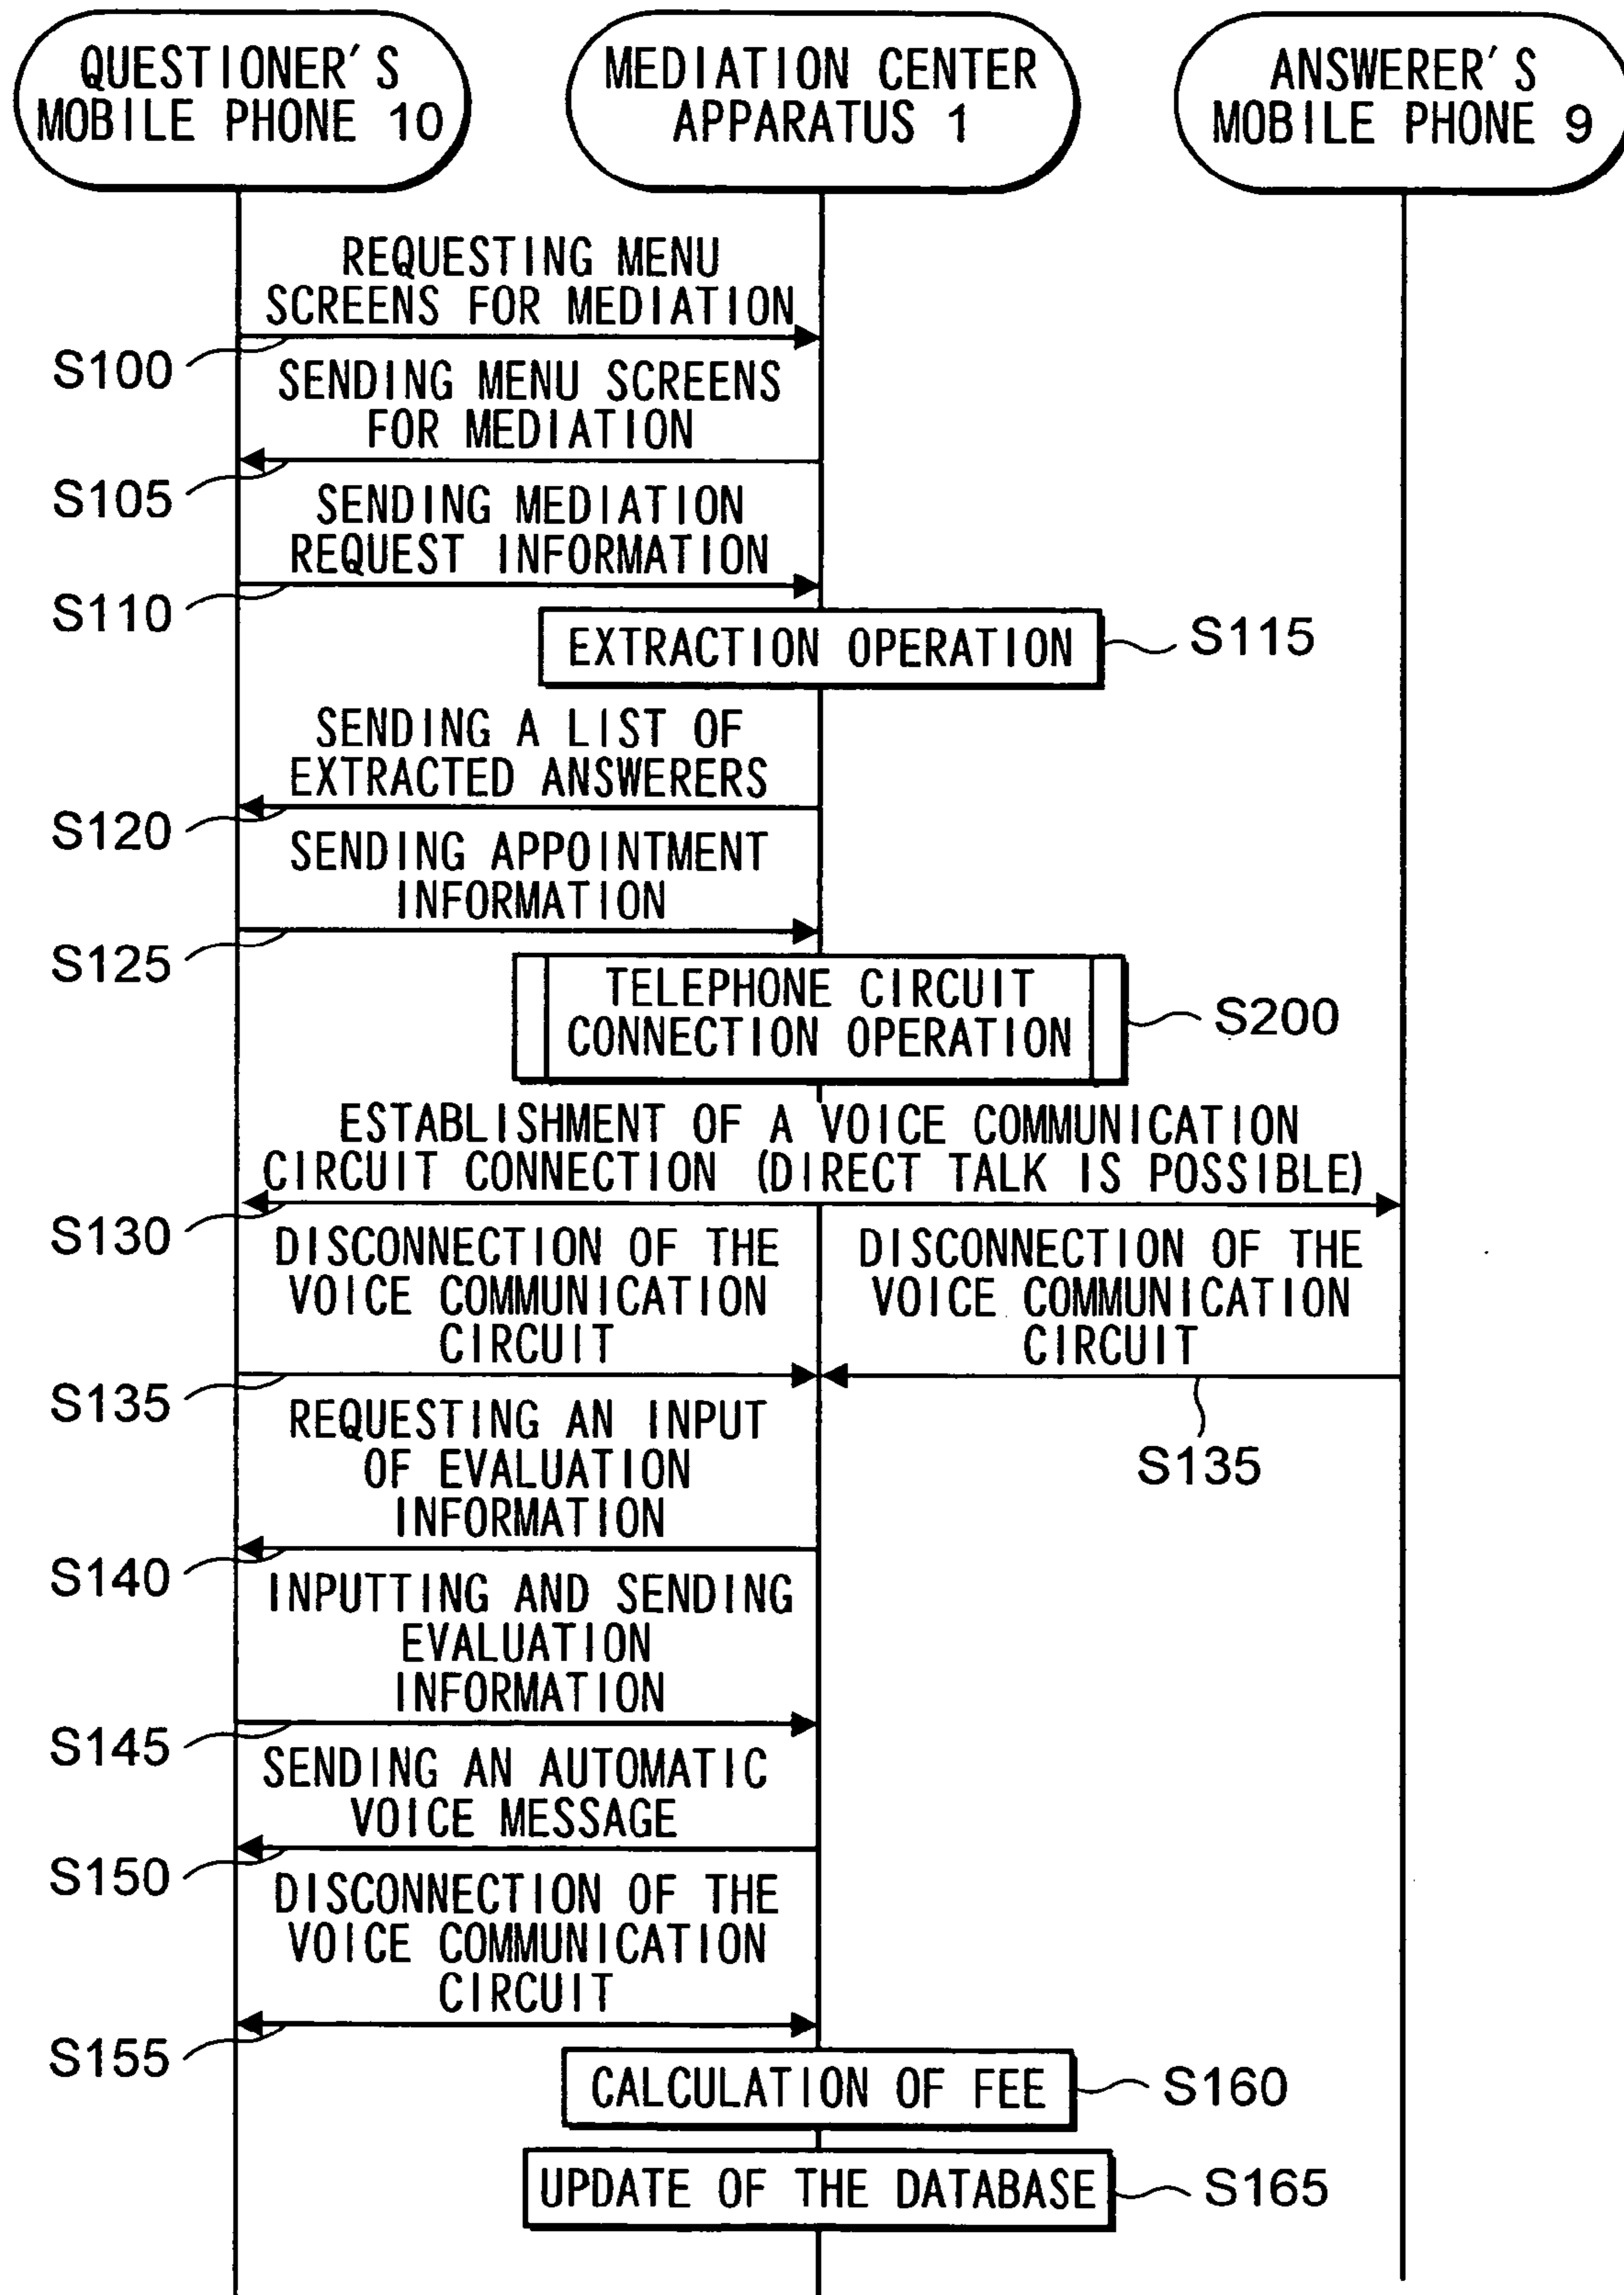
QUESTIONER'S MOBILE PHONE 10

MEDIATION CENTER APPARATUS 1

ANSWERER'S MOBILE PHONE 9

REQUESTING MENU SCREENS FOR MEDIATION

S100

SENDING MENU SCREENS FOR MEDIATION

S105

SENDING MEDIATION REQUEST INFORMATION

S110

EXTRACTION OPERATION

S115

SENDING A LIST OF EXTRACTED ANSWERERS

S120

SENDING APPOINTMENT INFORMATION

S125

TELEPHONE CIRCUIT CONNECTION OPERATION

S200

ESTABLISHMENT OF A VOICE COMMUNICATION CIRCUIT CONNECTION (DIRECT TALK IS POSSIBLE)

S130

DISCONNECTION OF THE VOICE COMMUNICATION CIRCUIT

DISCONNECTION OF THE VOICE COMMUNICATION CIRCUIT

S135

S135

REQUESTING AN INPUT OF EVALUATION INFORMATION

S140

INPUTTING AND SENDING EVALUATION INFORMATION

S145

SENDING AN AUTOMATIC VOICE MESSAGE

S150

DISCONNECTION OF THE VOICE COMMUNICATION CIRCUIT

S155

CALCULATION OF FEE

S160

UPDATE OF THE DATABASE

S165